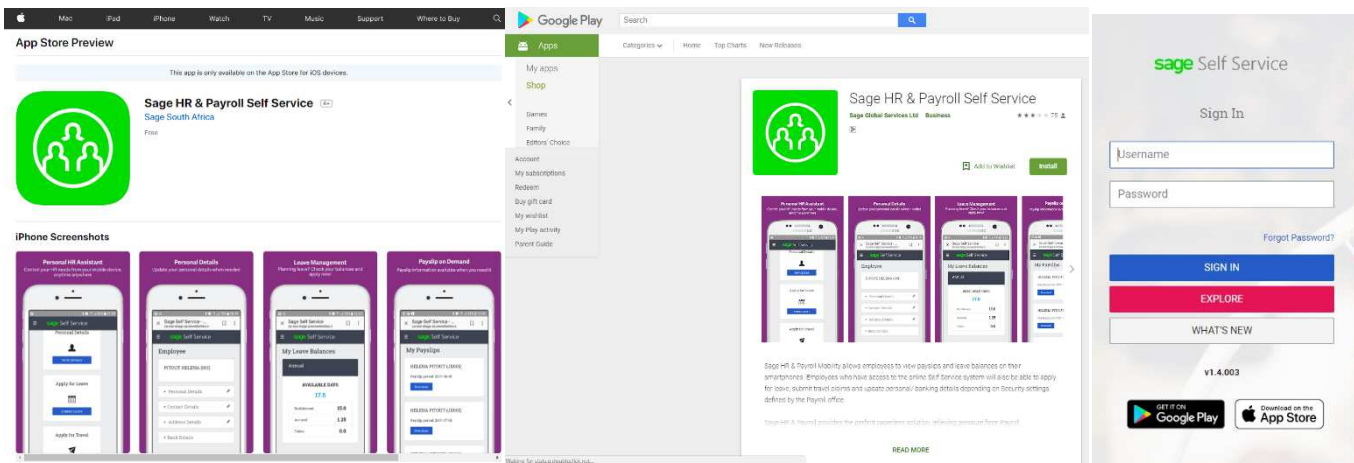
Mac iPad iPhone Watch TV Music Support Where to Buy

App Store Preview

This app is only available on the App Store for iOS devices.

Sage HR & Payroll Self Service 4+
Sage South Africa
Free

iPhone Screenshots

Personal HR Assistant
Personal Details
Update your personal details when needed
Leave Management
Payslip on Demand

sage Self Service
Apply for Leave
Apply for Travel
Employee
Personal Details
Contact Details
Address Details
Bank Details
My Leave Balances
Annual
AVAILABLE DAYS
17.5
Entitlement 15.0
Accrued 1.25
Taken 0.0
My Payslips

Google Play
Search
Apps
Categories Home Top Charts New Releases
My apps
Shop
Games
Family
Editors' Choice
Account
My subscriptions
Redeem
Buy gift card
My wishlist
My Play activity
Parent Guide

Sage HR & Payroll Self Service
Sage Global Services Ltd Business
Add to Wishlist
Install

Personal HR Assistant
Personal Details
Leave Management
Payslip

Sage HR & Payroll Mobility allows employees to view payslips and leave balances on their smartphones. Employees who have access to the online Self Service system will also be able to apply for leave, submit travel claims and update personal/banking details depending on Security settings defined by the Payroll office.

Sage HR & Payroll provides the perfect paperless solution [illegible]

READ MORE

sage Self Service
Sign In
Username
Password
Forgot Password?
SIGN IN
EXPLORE
WHAT'S NEW
v1.4.003
GET IT ON Google Play
Download on the App Store